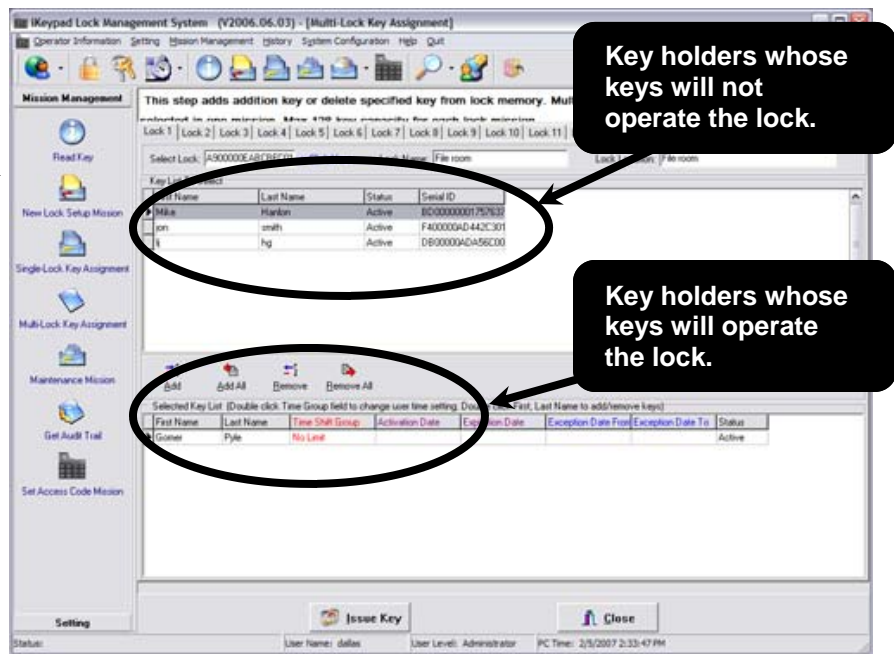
iKeypad Lock Management System (V2006.06.03) - [Multi-Lock Key Assignment]

Operator Information Setting Mission Management History System Configuration Help Quit

Key holders whose keys will not operate the lock.

Mission Management

Read Key

New Lock Setup Mission

Single-Lock Key Assignment

Multi-Lock Key Assignment

Maintenance Mission

Get Audit Trail

Set Access Code Mission

Setting

This step adds addition key or delete specified key from lock memory. Mult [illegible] selected in one mission. Max 128 key capacity for each lock mission.

Lock 1 | Lock 2 | Lock 3 | Lock 4 | Lock 5 | Lock 6 | Lock 7 | Lock 8 | Lock 9 | Lock 10 | Lock 11

Select Lock: A900000EABC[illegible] Lock Name: File room Lock Location: File room

Key List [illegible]

| First Name | Last Name | Status | Serial ID |
|---|---|---|---|
| Mike | Hanlon | Active | BD00000001757637 |
| jon | smith | Active | F400000AD442C301 |
| lj | hg | Active | DB00000ADA56C00 |

Key holders whose keys will operate the lock.

Add Add All Remove Remove All

Selected Key List (Double click Time Group field to change user time setting. Dou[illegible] First, Last Name to add/remove keys)

| First Name | Last Name | Time Shift Group | Activation Date | Expiration Date | Exception Date From | Exception Date To | Status |
|---|---|---|---|---|---|---|---|
| Gomer | Pyle | No Limit | | | | | Active |

Issue Key

Close

Status: User Name: dallas User Level: Administrator PC Time: 2/5/2007 2:33:47 PM